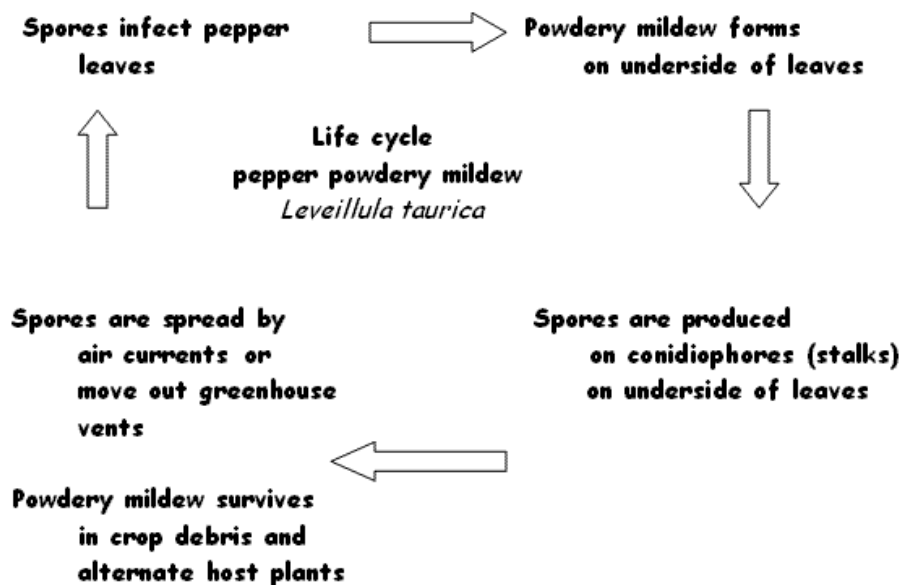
Spores infect pepper leaves

Powdery mildew forms on underside of leaves

Life cycle
pepper powdery mildew
Leveillula taurica

Spores are produced on conidiophores (stalks) on underside of leaves

Spores are spread by air currents or move out greenhouse vents

Powdery mildew survives in crop debris and alternate host plants